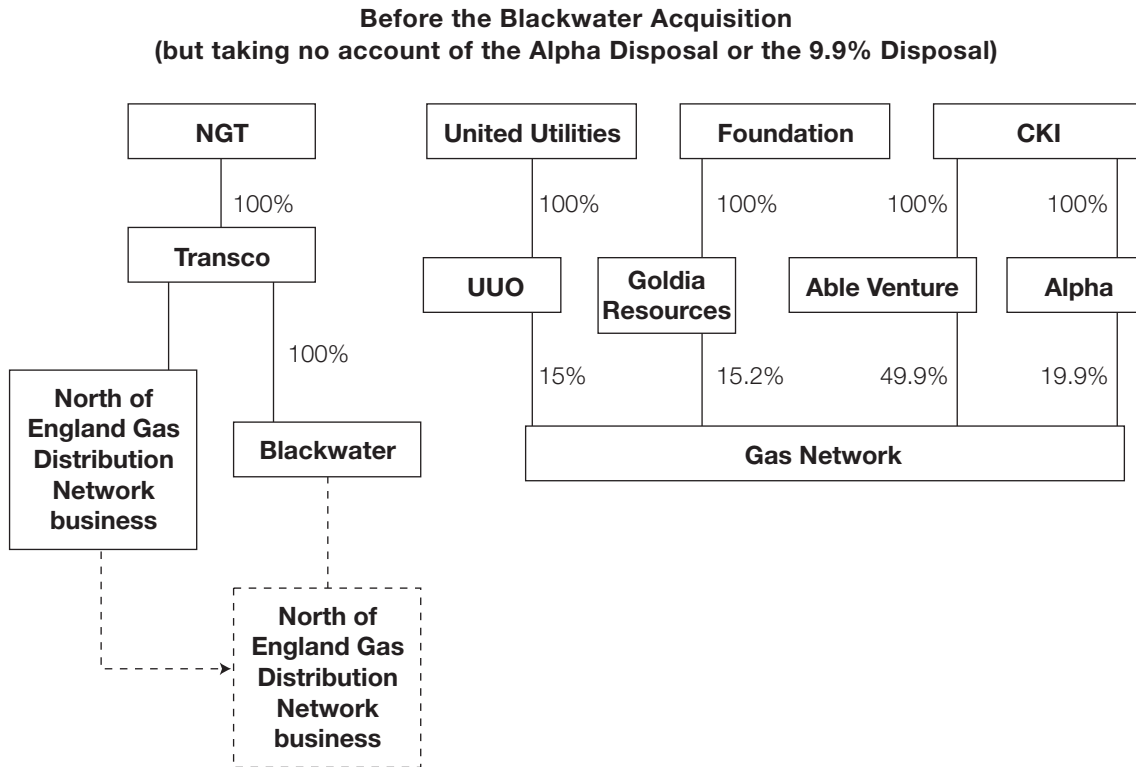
Before the Blackwater Acquisition
(but taking no account of the Alpha Disposal or the 9.9% Disposal)

NGT

100%

Transco

100%

North of England Gas Distribution Network business

Blackwater

North of England Gas Distribution Network business

United Utilities

Foundation

CKI

100%

100%

100%

100%

UUO

Goldia Resources

Able Venture

Alpha

15%

15.2%

49.9%

19.9%

Gas Network